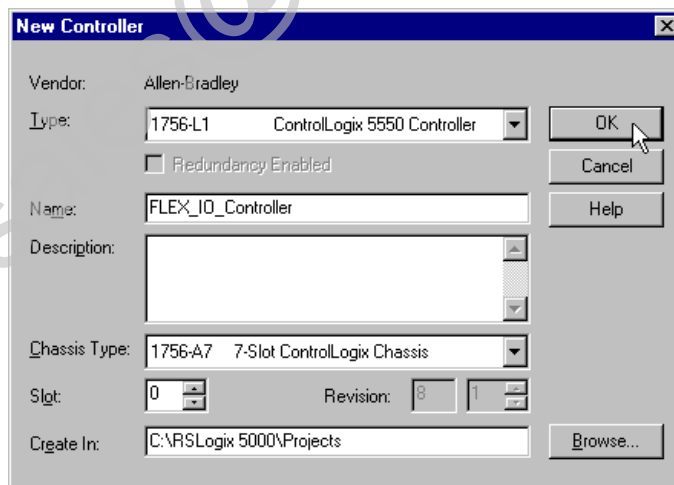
New Controller

Vendor: Allen-Bradley

Type: 1756-L1 ControlLogix 5550 Controller

Redundancy Enabled

Name: FLEX_IO_Controller

Description:

Chassis Type: 1756-A7 7-Slot ControlLogix Chassis

Slot: 0

Revision: 8 1

Create In: C:\RSLogix 5000\Projects

OK

Cancel

Help

Browse...